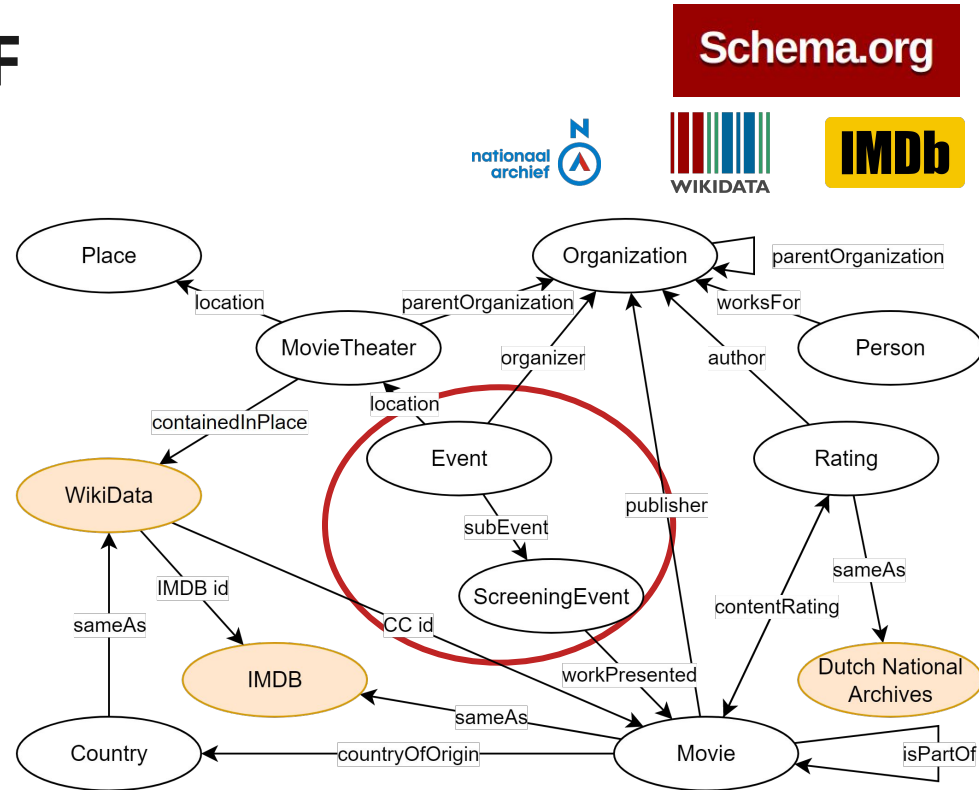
F

Schema.org

nationaal archief

WIKIDATA

IMDb

Place

Organization

parentOrganization

location

parentOrganization

worksFor

MovieTheater

organizer

author

Person

location

containedInPlace

Event

Rating

WikiData

publisher

subEvent

sameAs

IMDB id

ScreeningEvent

contentRating

sameAs

CC id

Dutch National Archives

IMDB

workPresented

sameAs

Country

countryOfOrigin

Movie

isPartOf